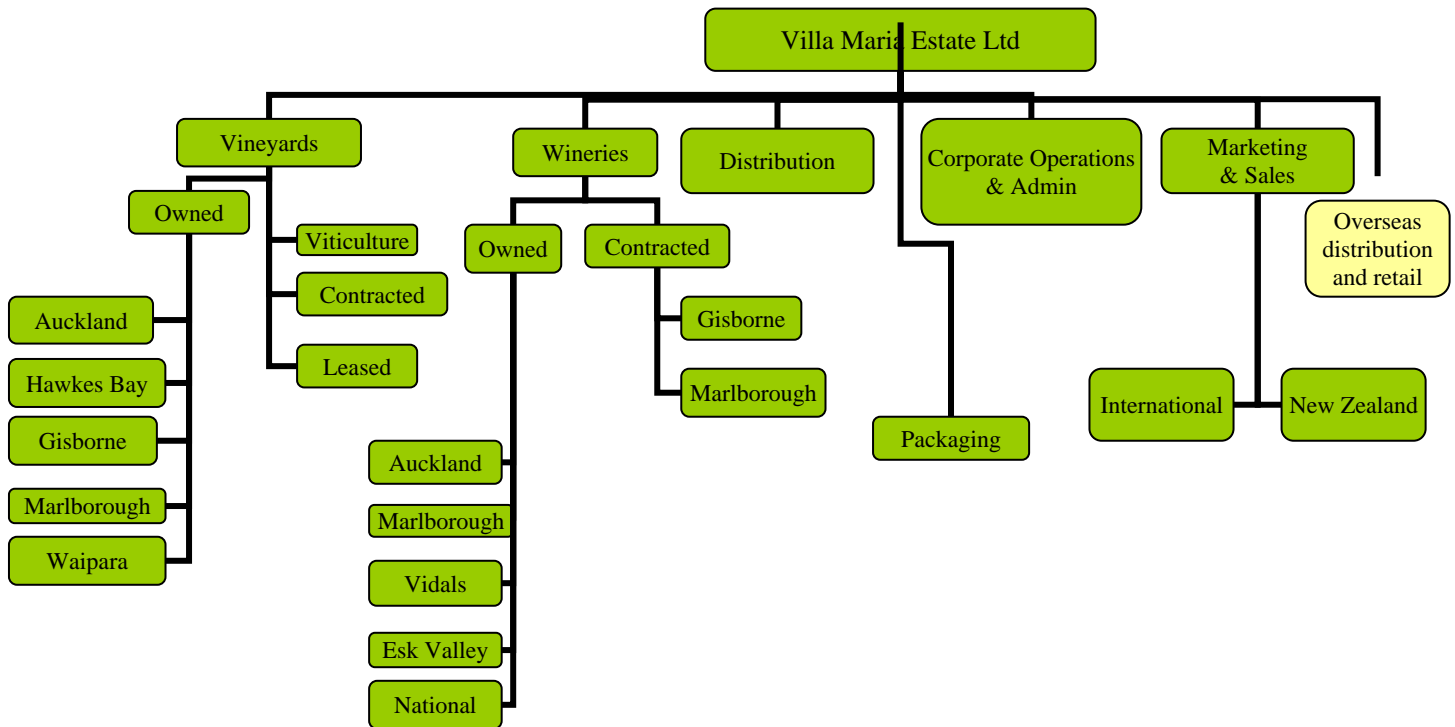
Villa Maria Estate Ltd

Vineyards

Owned

Auckland

Hawkes Bay

Gisborne

Marlborough

Waipara

Viticulture

Contracted

Leased

Wineries

Owned

Auckland

Marlborough

Vidals

Esk Valley

National

Contracted

Gisborne

Marlborough

Distribution

Packaging

Corporate Operations & Admin

Marketing & Sales

International

New Zealand

Overseas distribution and retail